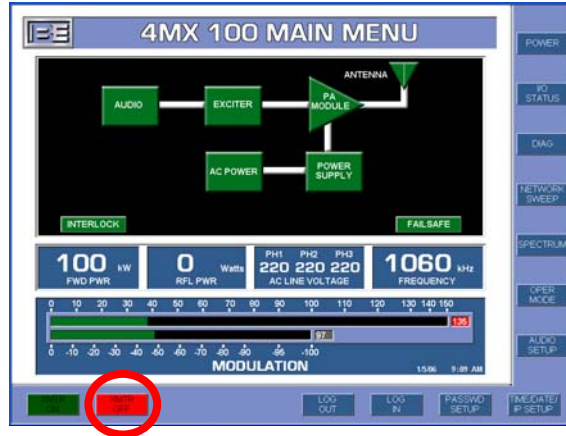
IBE 4MX 100 MAIN MENU

ANTENNA

AUDIO

EXCITER

PA MODULE

AC POWER

POWER SUPPLY

INTERLOCK

FAILSAFE

100 kW
FWD PWR

0 Watts
RFL PWR

PH1 PH2 PH3
220 220 220
AC LINE VOLTAGE

1060 kHz
FREQUENCY

0 10 20 30 40 50 60 70 80 90 100 110 120 130 140 150

135

97

0 -10 -20 -30 -40 -50 -60 -70 -80 -90 -95 -100

MODULATION

1/5/06 9:09 AM

POWER

I/O STATUS

DIAG

NETWORK SWEEP

SPECTRUM

OPER MODE

AUDIO SETUP

XMTR ON

XMTR OFF

LOG OUT

LOG IN

PASSWD SETUP

TIME/DATE/ IP SETUP